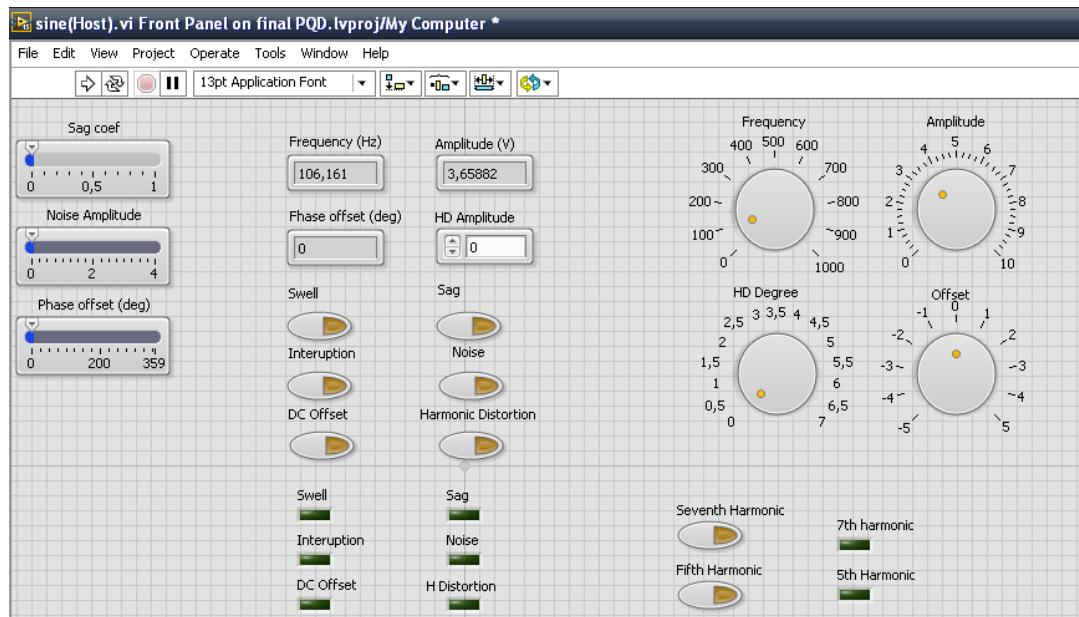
sine(Host).vi Front Panel on final PQD.lvproj/My Computer *

File Edit View Project Operate Tools Window Help

13pt Application Font

Sag coef
0 0,5 1

Noise Amplitude
0 2 4

Phase offset (deg)
0 200 359

Frequency (Hz)
106,161

Amplitude (V)
3,65882

Fhase offset (deg)
0

HD Amplitude
0

Swell

Sag

Interuption

Noise

DC Offset

Harmonic Distortion

Swell

Sag

Interuption

Noise

DC Offset

H Distortion

Frequency
400 500 600
300 700
200 800
100 900
0 1000

Amplitude
4 5 6
3 7
2 8
1 9
0 10

HD Degree
2,5 3 3,5 4 4,5
2 5
1,5 5,5
1 6
0,5 6,5
0 7

Offset
-1 0 1
-2 2
-3 3
-4 4
-5 5

Seventh Harmonic

7th harmonic

Fifth Harmonic

5th Harmonic